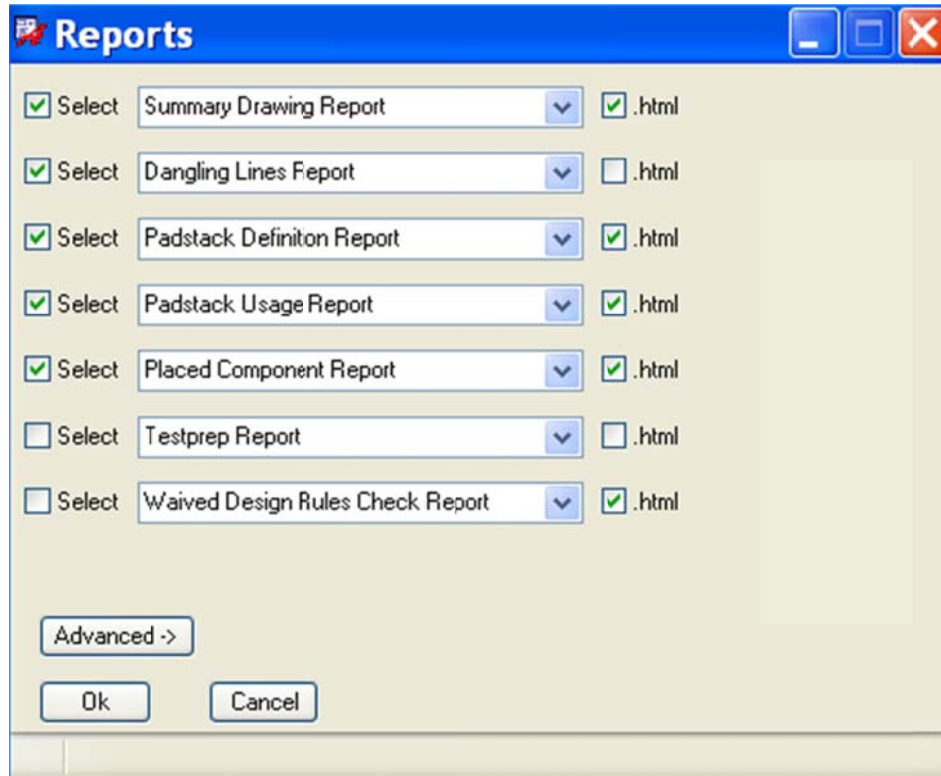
Reports

Select Summary Drawing Report .html

Select Dangling Lines Report .html

Select Padstack Definiton Report .html

Select Padstack Usage Report .html

Select Placed Component Report .html

Select Testprep Report .html

Select Waived Design Rules Check Report .html

Advanced ->

Ok Cancel